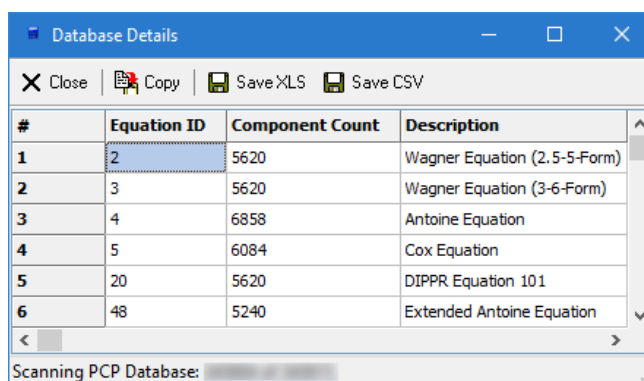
Database Details

Close | Copy | Save XLS | Save CSV

| # | Equation ID | Component Count | Description |
|---|---|---|---|
| 1 | 2 | 5620 | Wagner Equation (2.5-5-Form) |
| 2 | 3 | 5620 | Wagner Equation (3-6-Form) |
| 3 | 4 | 6858 | Antoine Equation |
| 4 | 5 | 6084 | Cox Equation |
| 5 | 20 | 5620 | DIPPR Equation 101 |
| 6 | 48 | 5240 | Extended Antoine Equation |

Scanning PCP Database: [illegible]